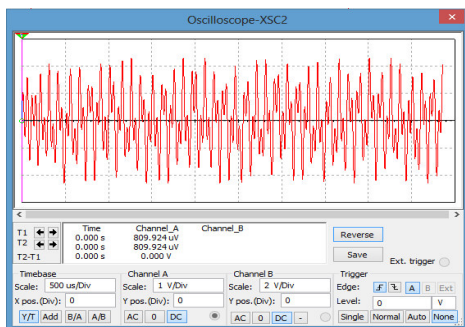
Oscilloscope-XSC2

| | Time | Channel_A | Channel_B |
|---|---|---|---|
| T1 | 0.000 s | 809.924 uV | |
| T2 | 0.000 s | 809.924 uV | |
| T2-T1 | 0.000 s | 0.000 V | |

Reverse

Save

Ext. trigger

Timebase
Scale: 500 us/Div
X pos.(Div): 0
Y/T Add B/A A/B

Channel A
Scale: 1 V/Div
Y pos.(Div): 0
AC 0 DC

Channel B
Scale: 2 V/Div
Y pos.(Div): 0
AC 0 DC -

Trigger
Edge: A B Ext
Level: 0 V
Single Normal Auto None